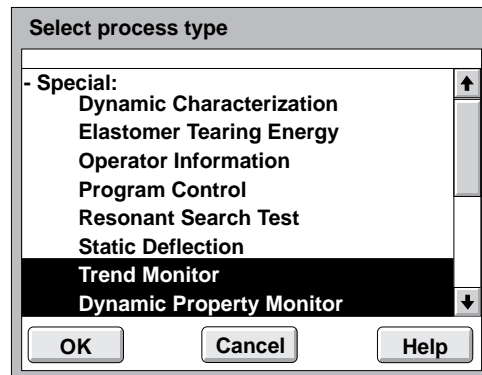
Select process type

- Special:
Dynamic Characterization
Elastomer Tearing Energy
Operator Information
Program Control
Resonant Search Test
Static Deflection
Trend Monitor
Dynamic Property Monitor

OK
Cancel
Help